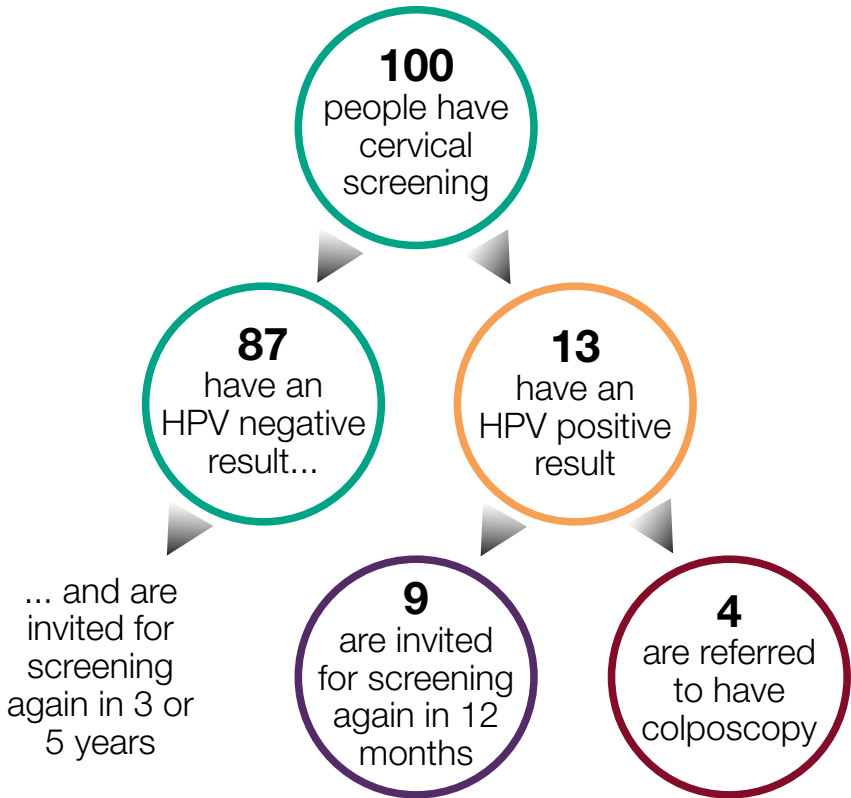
100
people have cervical screening

87
have an HPV negative result...

13
have an HPV positive result

... and are invited for screening again in 3 or 5 years

9
are invited for screening again in 12 months

4
are referred to have colposcopy